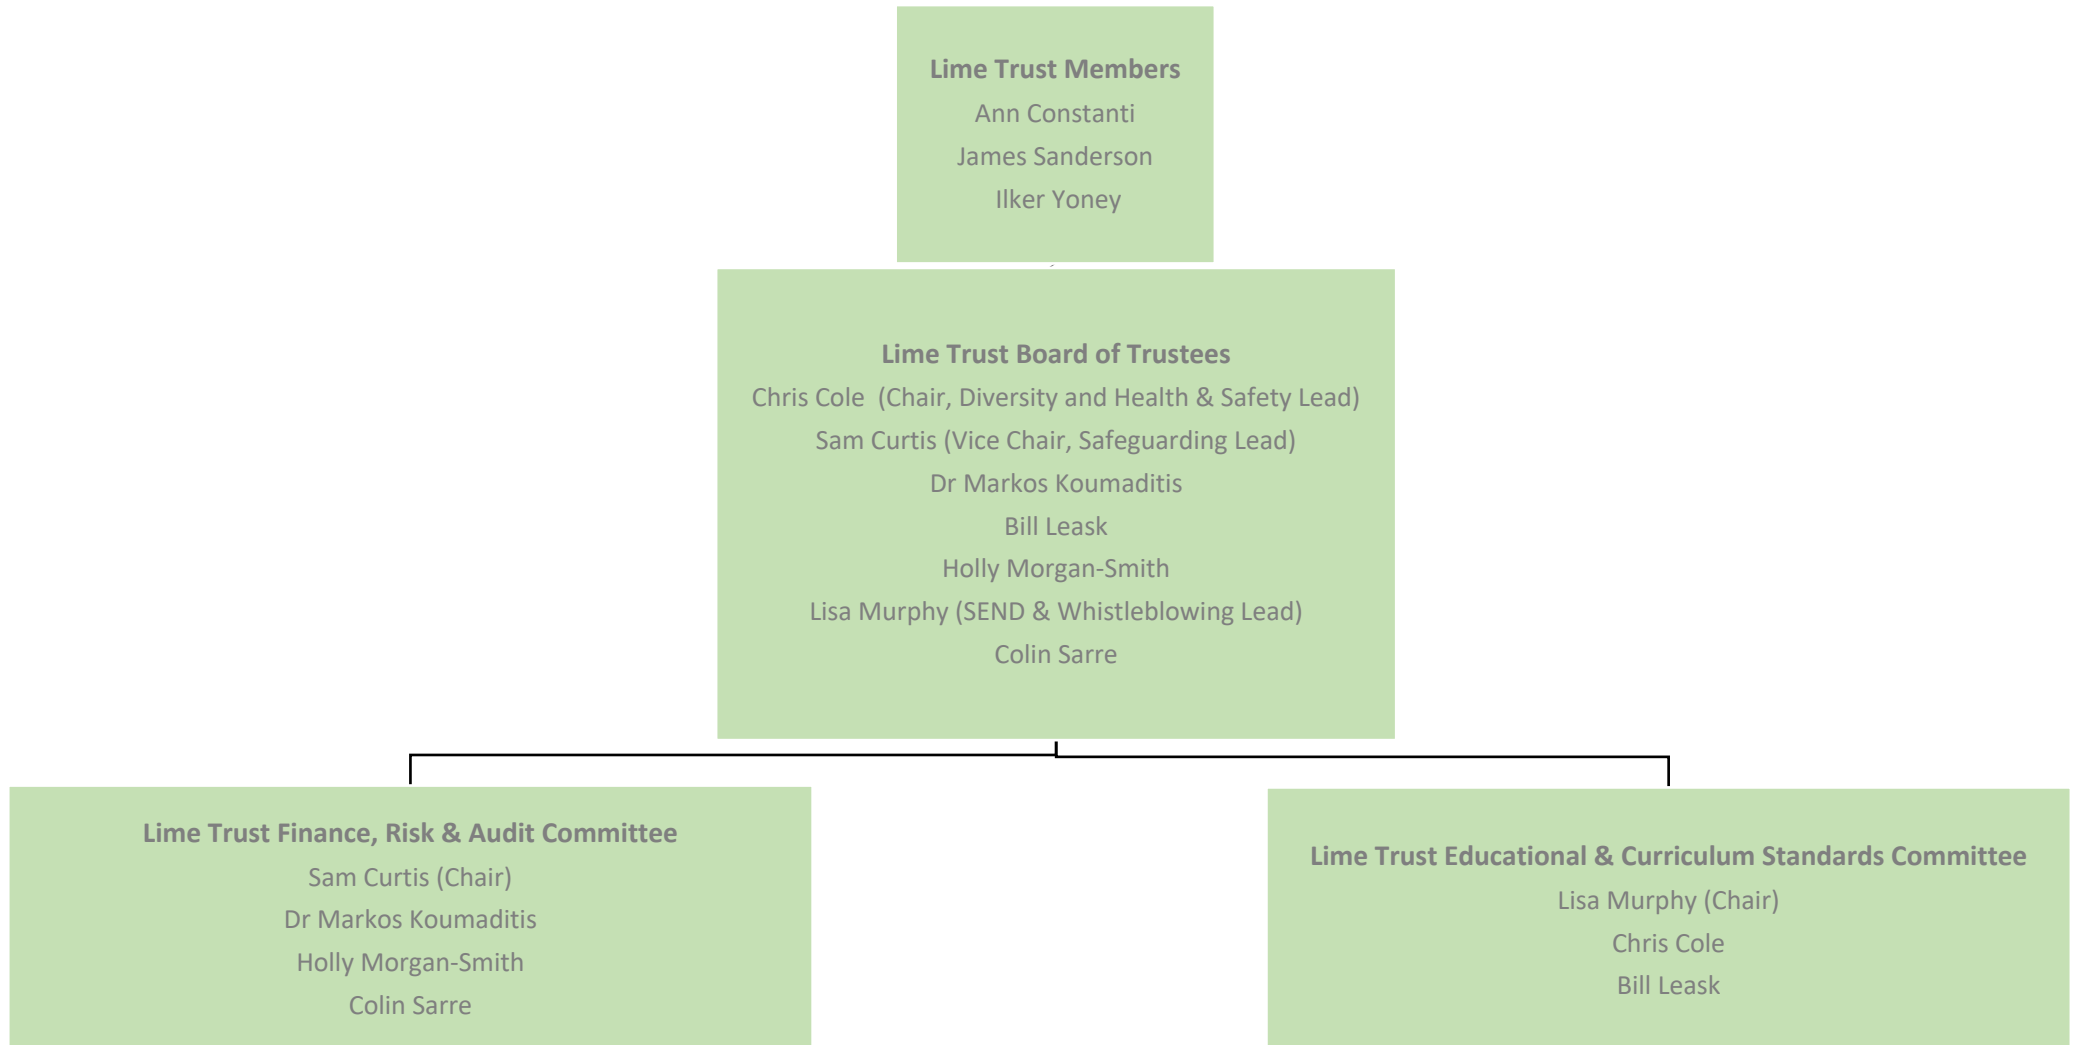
Lime Trust Members
Ann Constanti
James Sanderson
Ilker Yoney

Lime Trust Board of Trustees
Chris Cole (Chair, Diversity and Health & Safety Lead)
Sam Curtis (Vice Chair, Safeguarding Lead)
Dr Markos Koumaditis
Bill Leask
Holly Morgan-Smith
Lisa Murphy (SEND & Whistleblowing Lead)
Colin Sarre

Lime Trust Finance, Risk & Audit Committee
Sam Curtis (Chair)
Dr Markos Koumaditis
Holly Morgan-Smith
Colin Sarre

Lime Trust Educational & Curriculum Standards Committee
Lisa Murphy (Chair)
Chris Cole
Bill Leask